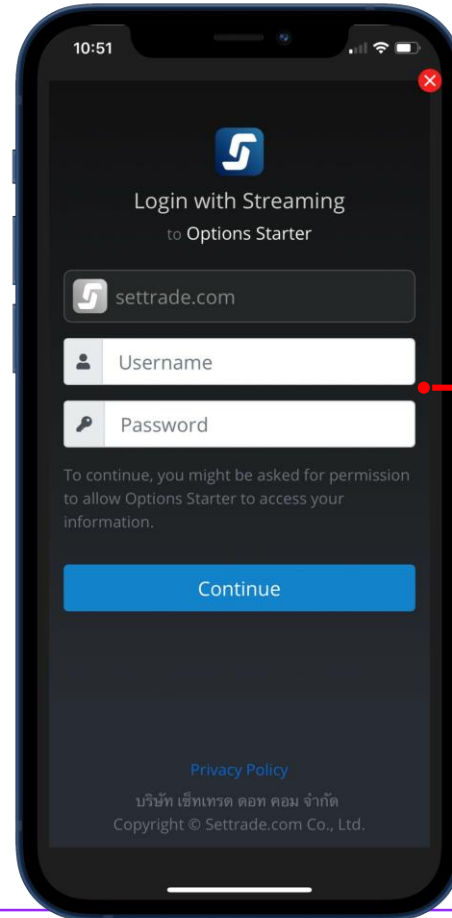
10:51

Login with Streaming

to Options Starter

settrade.com

Username

Password

To continue, you might be asked for permission to allow Options Starter to access your information.

Continue

Privacy Policy

บริษัท เซ็ทเทรด ดอท คอม จำกัด

Copyright © Settrade.com Co., Ltd.